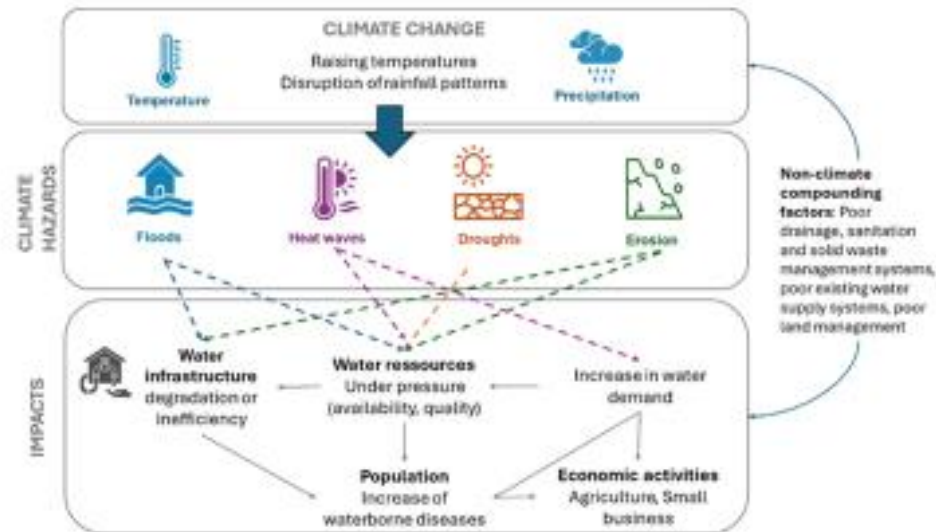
CLIMATE CHANGE

Temperature

Raising temperatures
Disruption of rainfall patterns

Precipitation

CLIMATE HAZARDS

Floods

Heat waves

Droughts

Erosion

Non-climate compounding factors: Poor drainage, sanitation and solid waste management systems, poor existing water supply systems, poor land management

IMPACTS

Water infrastructure degradation or inefficiency

Water ressources
Under pressure (availability, quality)

Increase in water demand

Population
Increase of waterborne diseases

Economic activities
Agriculture, Small business